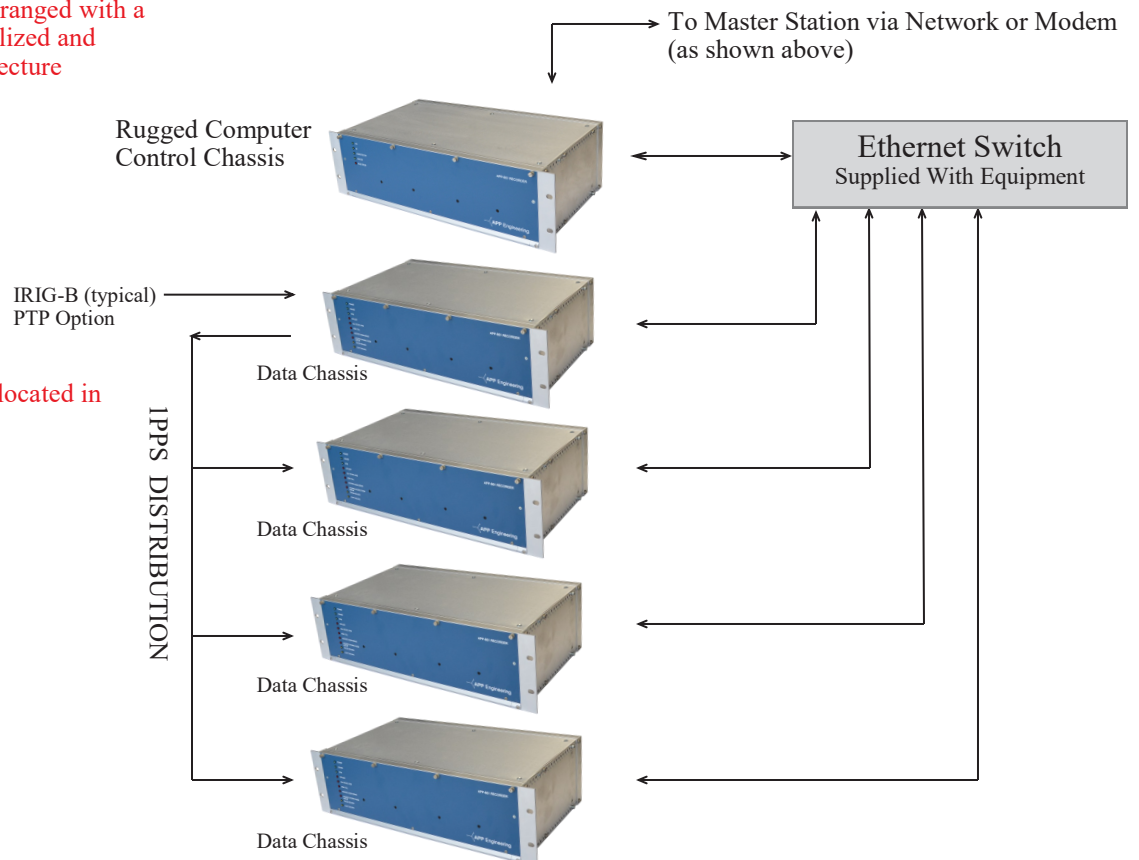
ranged with a
lized and
ecture

located in

To Master Station via Network or Modem
(as shown above)

Rugged Computer
Control Chassis

Ethernet Switch
Supplied With Equipment

IRIG-B (typical)
PTP Option

Data Chassis

1PPS DISTRIBUTION

Data Chassis

Data Chassis

Data Chassis